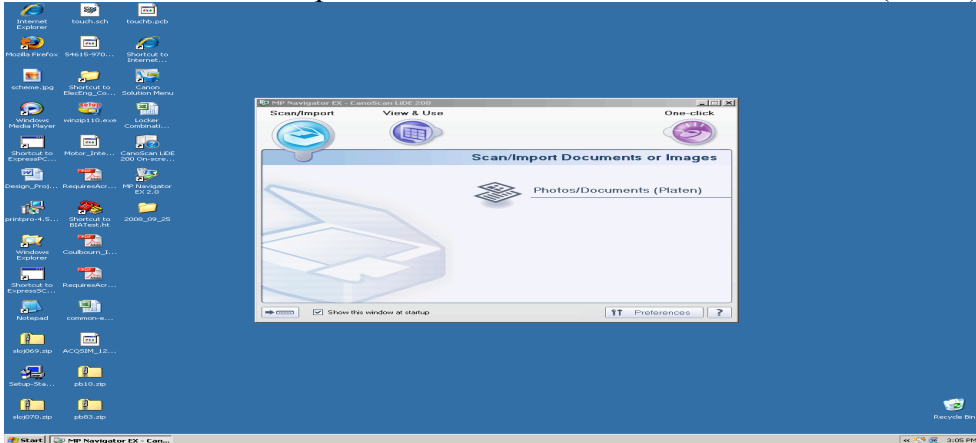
Internet Explorer
touch.sch
touchb.pcb
Mozilla Firefox
54615-970...
Shortcut to Internet...
scheme.jpg
Shortcut to ElecEng_Co...
Canon Solution Menu
Windows Media Player
winzip110.exe
Locker Combinati...
Shortcut to ExpressPC...
Motor_Inte...
CanoScan LiDE 200 On-scre...
Design_Proj...
RequiresAcr...
MP Navigator EX 2.0
printpro-4.5...
Shortcut to BIATest.ht
2008_09_25
Windows Explorer
Coulbourn_I...
Shortcut to ExpressSC...
RequiresAcr...
Notepad
common-e...
sloj069.zip
ACQSIM_12...
Setup-Sta...
pb10.zip
sloj070.zip
pb83.zip

MP Navigator EX - CanoScan LiDE 200
Scan/Import
View & Use
One-click
Scan/Import Documents or Images
Photos/Documents (Platen)
Show this window at startup
Preferences
?

Recycle Bin
Start
MP Navigator EX - Can...
3:05 PM